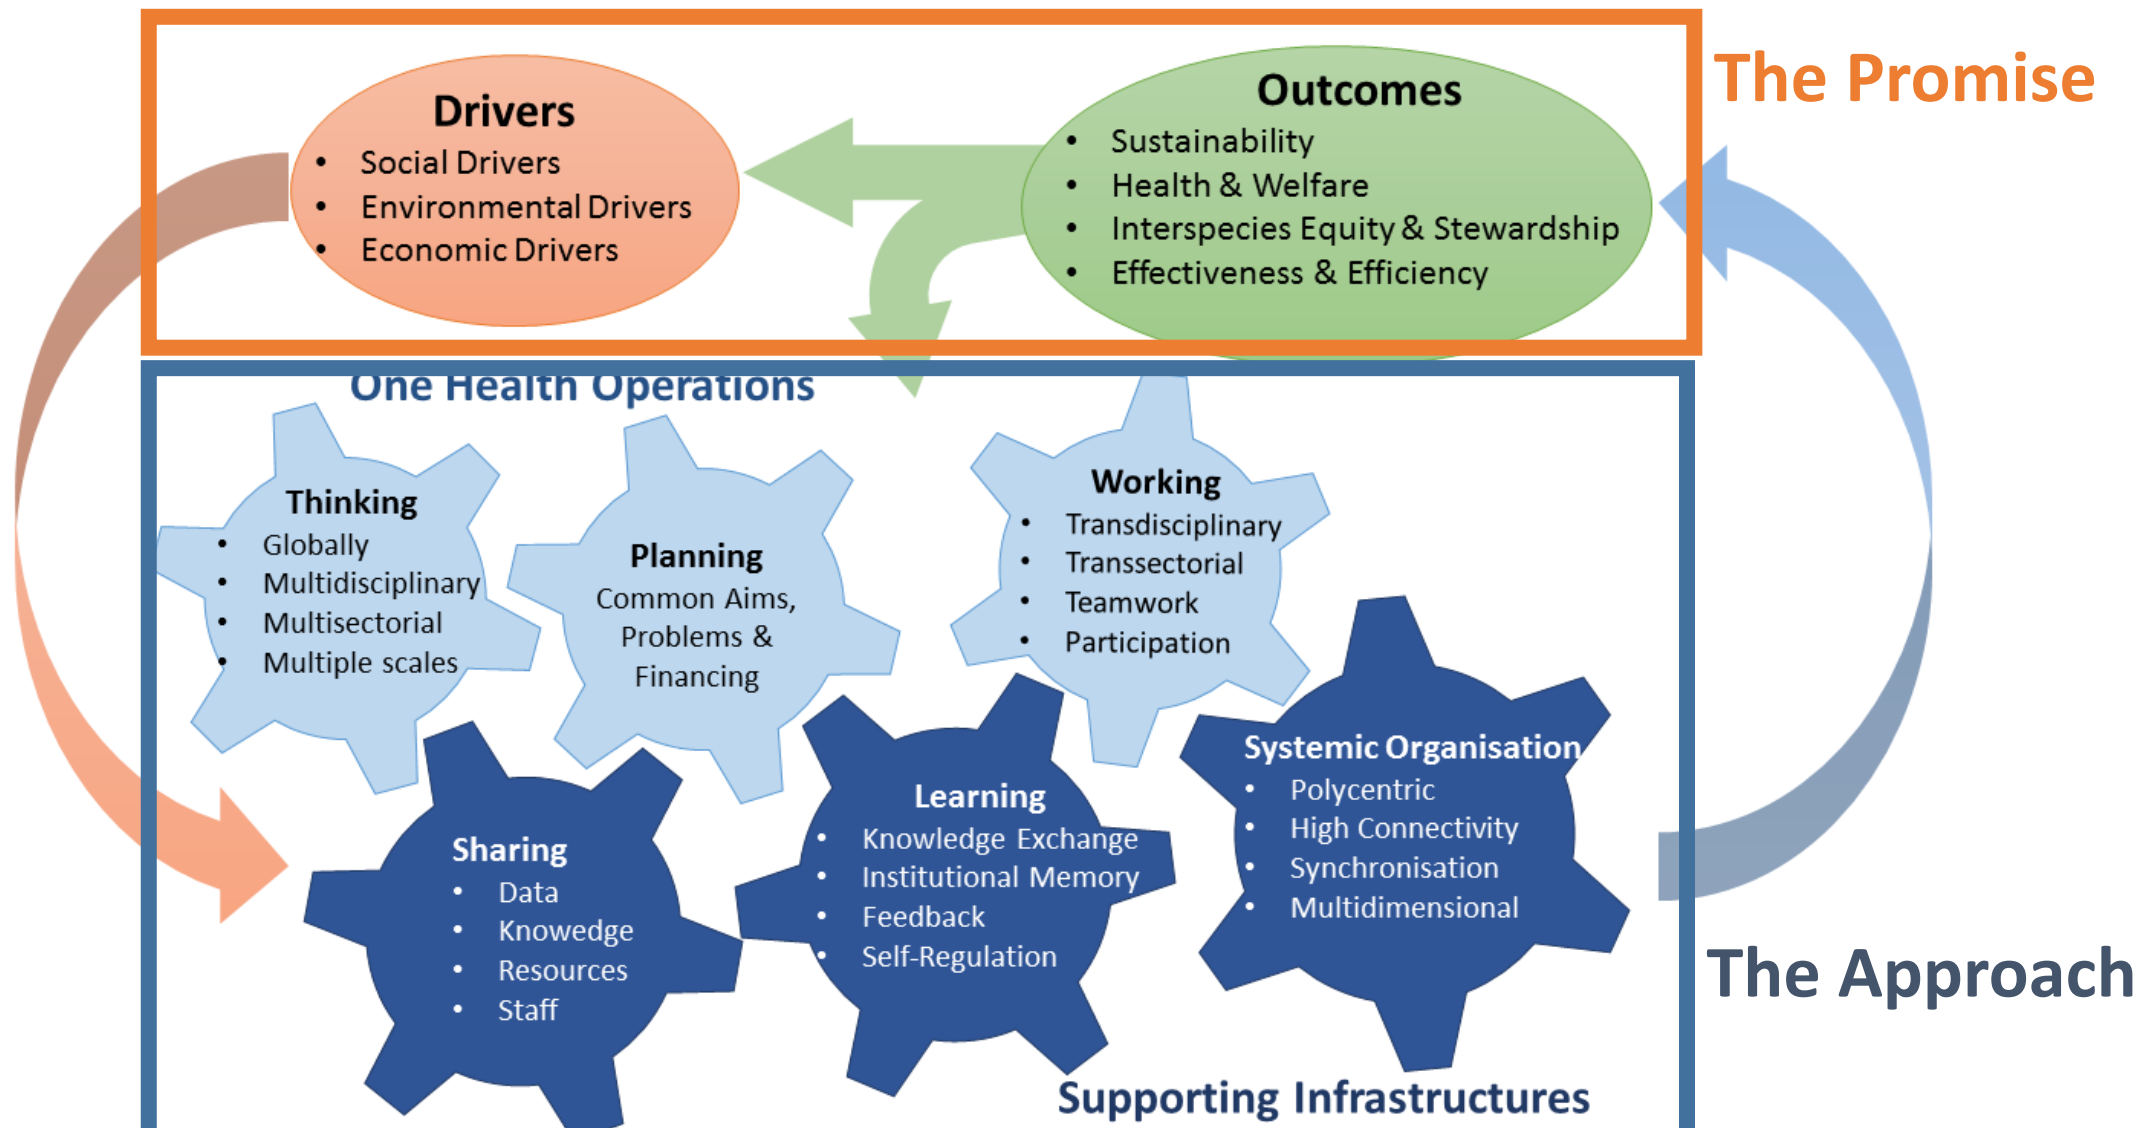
Drivers
- Social Drivers
- Environmental Drivers
- Economic Drivers

Outcomes
- Sustainability
- Health & Welfare
- Interspecies Equity & Stewardship
- Effectiveness & Efficiency

The Promise

One Health Operations

Thinking
- Globally
- Multidisciplinary
- Multisectorial
- Multiple scales

Planning
Common Aims, Problems & Financing

Working
- Transdisciplinary
- Transsectorial
- Teamwork
- Participation

Sharing
- Data
- Knowedge
- Resources
- Staff

Learning
- Knowledge Exchange
- Institutional Memory
- Feedback
- Self-Regulation

Systemic Organisation
- Polycentric
- High Connectivity
- Synchronisation
- Multidimensional

The Approach

Supporting Infrastructures